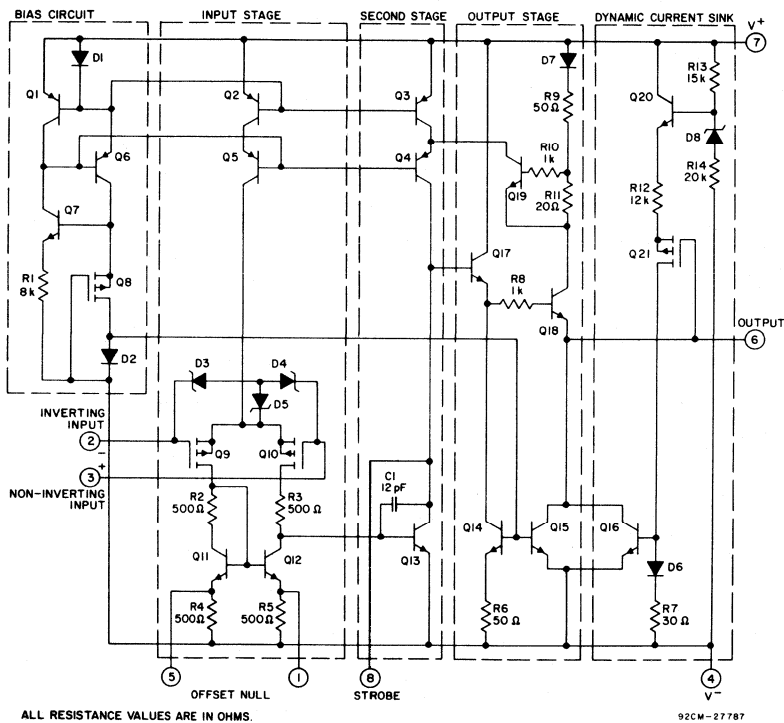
BIAS CIRCUIT
INPUT STAGE
SECOND STAGE
OUTPUT STAGE
DYNAMIC CURRENT SINK

7
$V^+$

D1
Q1
Q6
Q7
R1
8k
Q8
D2

Q2
Q5
D3
D4
D5
Q9
Q10
R2
500Ω
R3
500 Ω
Q11
Q12
R4
500Ω
R5
500Ω

Q3
Q4
C1
12 pF
Q13

D7
R9
50 Ω
R10
1k
Q19
R11
20Ω
Q17
R8
1k
Q18
Q14
Q15
Q16
R6
50 Ω

Q20
R13
15k
D8
R14
20k
R12
12k
Q21
D6
R7
30 Ω

INVERTING INPUT
2
−
3
+
NON-INVERTING INPUT

OUTPUT
6

5
OFFSET NULL
1
8
STROBE
4
$V^-$

ALL RESISTANCE VALUES ARE IN OHMS.
92CM-27787